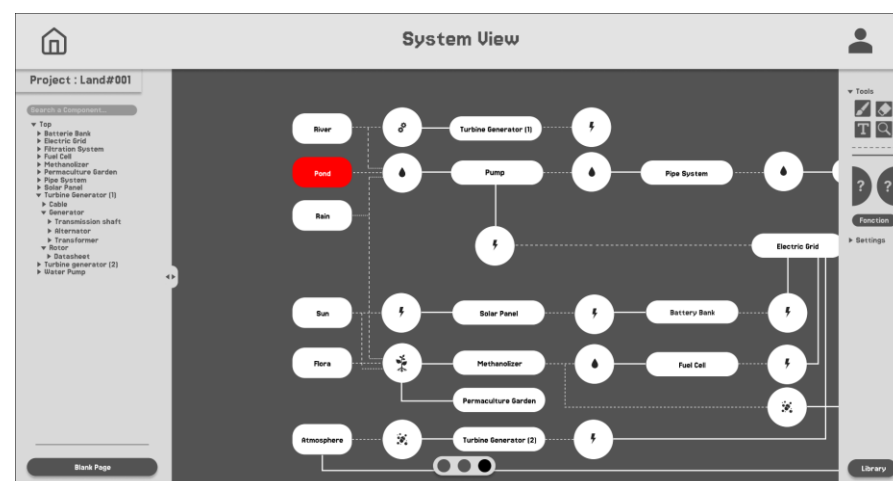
System View

Project : Land#001

Search a Component...

▾ Top
▸ Batterie Bank
▸ Electric Grid
▸ Filtration System
▸ Fuel Cell
▸ Methanolizer
▸ Permaculture Garden
▸ Pipe System
▸ Solar Panel
▾ Turbine Generator (1)
▸ Cable
▾ Generator
▸ Transmission shaft
▸ Alternator
▸ Transformer
▾ Rotor
▸ Datasheet
▸ Turbine generator (2)
▸ Water Pump

Blank Page

River
Turbine Generator (1)
Pond
Pump
Pipe System
Rain
Electric Grid
Sun
Solar Panel
Battery Bank
Flora
Methanolizer
Fuel Cell
Permaculture Garden
Atmosphere
Turbine Generator (2)

▾ Tools
T
Fonction
▸ Settings

Library